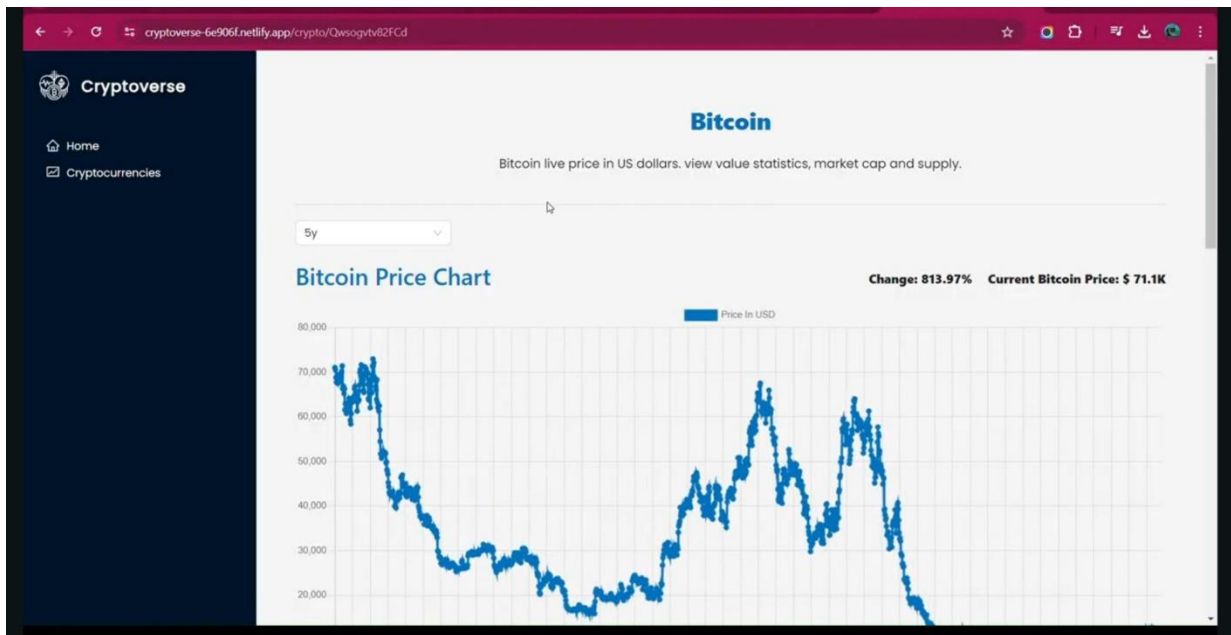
cryptoverse-6e906f.netlify.app/crypto/Qwsogvtv82FCd

Cryptoverse

Home
Cryptocurrencies

Bitcoin

Bitcoin live price in US dollars. view value statistics, market cap and supply.

5y

Bitcoin Price Chart

Change: 813.97% Current Bitcoin Price: $ 71.1K

Price In USD

80,000
70,000
60,000
50,000
40,000
30,000
20,000